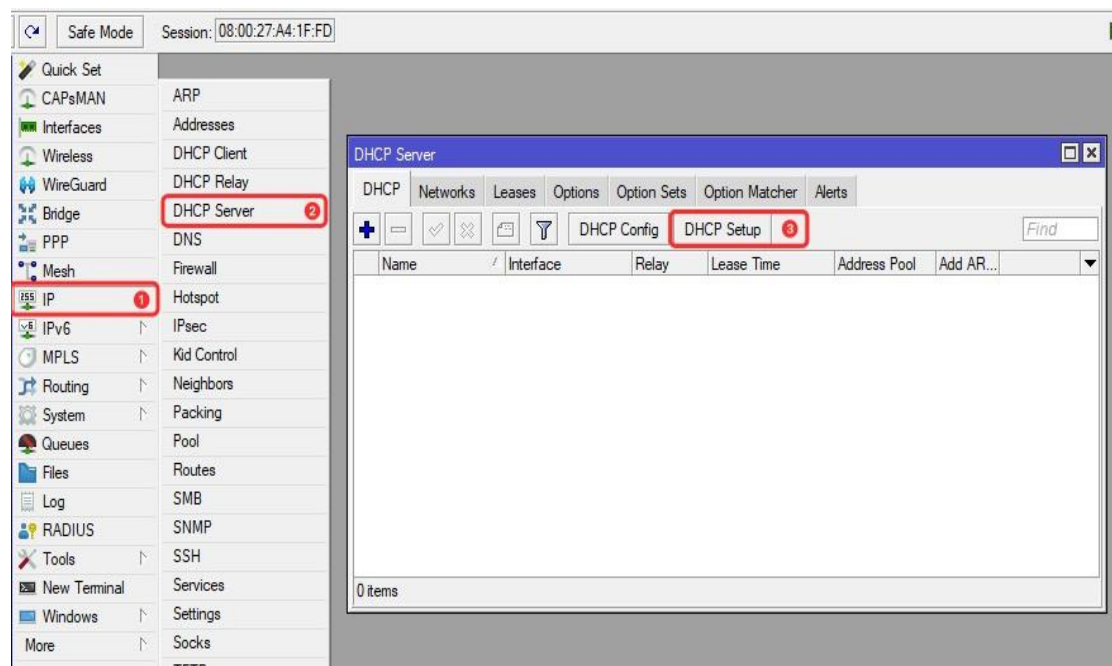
Safe Mode
Session: 08:00:27:A4:1F:FD

Quick Set
CAPsMAN
Interfaces
Wireless
WireGuard
Bridge
PPP
Mesh
IP 1
IPv6
MPLS
Routing
System
Queues
Files
Log
RADIUS
Tools
New Terminal
Windows
More

ARP
Addresses
DHCP Client
DHCP Relay
DHCP Server 2
DNS
Firewall
Hotspot
IPsec
Kid Control
Neighbors
Packing
Pool
Routes
SMB
SNMP
SSH
Services
Settings
Socks

DHCP Server

DHCP | Networks | Leases | Options | Option Sets | Option Matcher | Alerts

DHCP Config | DHCP Setup 3 | Find

| Name | Interface | Relay | Lease Time | Address Pool | Add AR... |
|---|---|---|---|---|---|

0 items